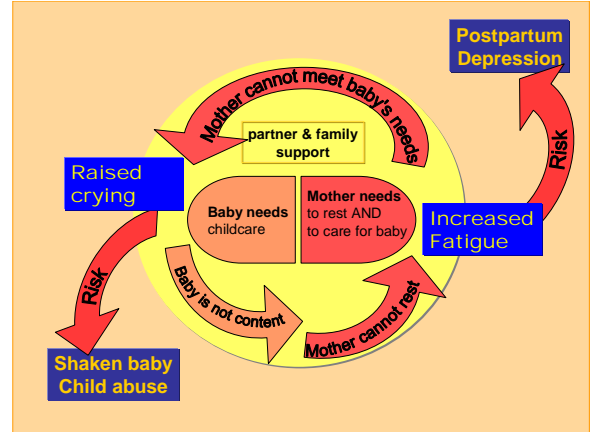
Postpartum Depression

Mother cannot meet baby's needs

partner & family support

Raised crying

Risk

Baby needs childcare

Mother needs to rest AND to care for baby

Increased Fatigue

Risk

Baby is not content

Mother cannot rest

Shaken baby Child abuse